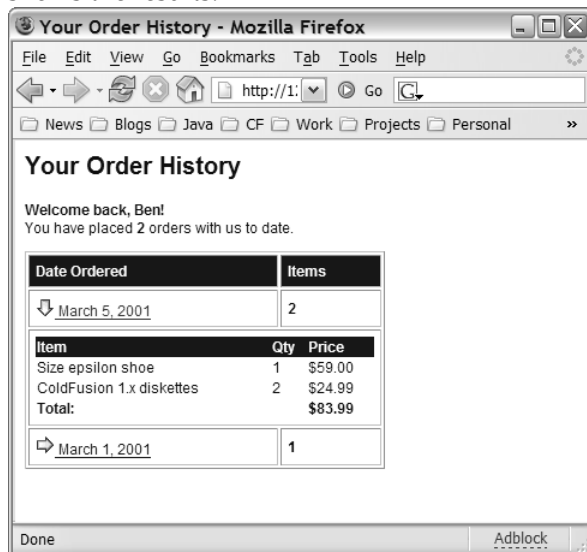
Your Order History - Mozilla Firefox

File Edit View Go Bookmarks Tab Tools Help

http://1:

Go

News Blogs Java CF Work Projects Personal »

Your Order History

Welcome back, Ben!
You have placed 2 orders with us to date.

| Date Ordered | Items |
|---|---|
| March 5, 2001 | 2 |

| Item | Qty | Price |
|---|---|---|
| Size epsilon shoe | 1 | $59.00 |
| ColdFusion 1.x diskettes | 2 | $24.99 |
| Total: | | $83.99 |

| | |
|---|---|
| March 1, 2001 | 1 |

Done

Adblock